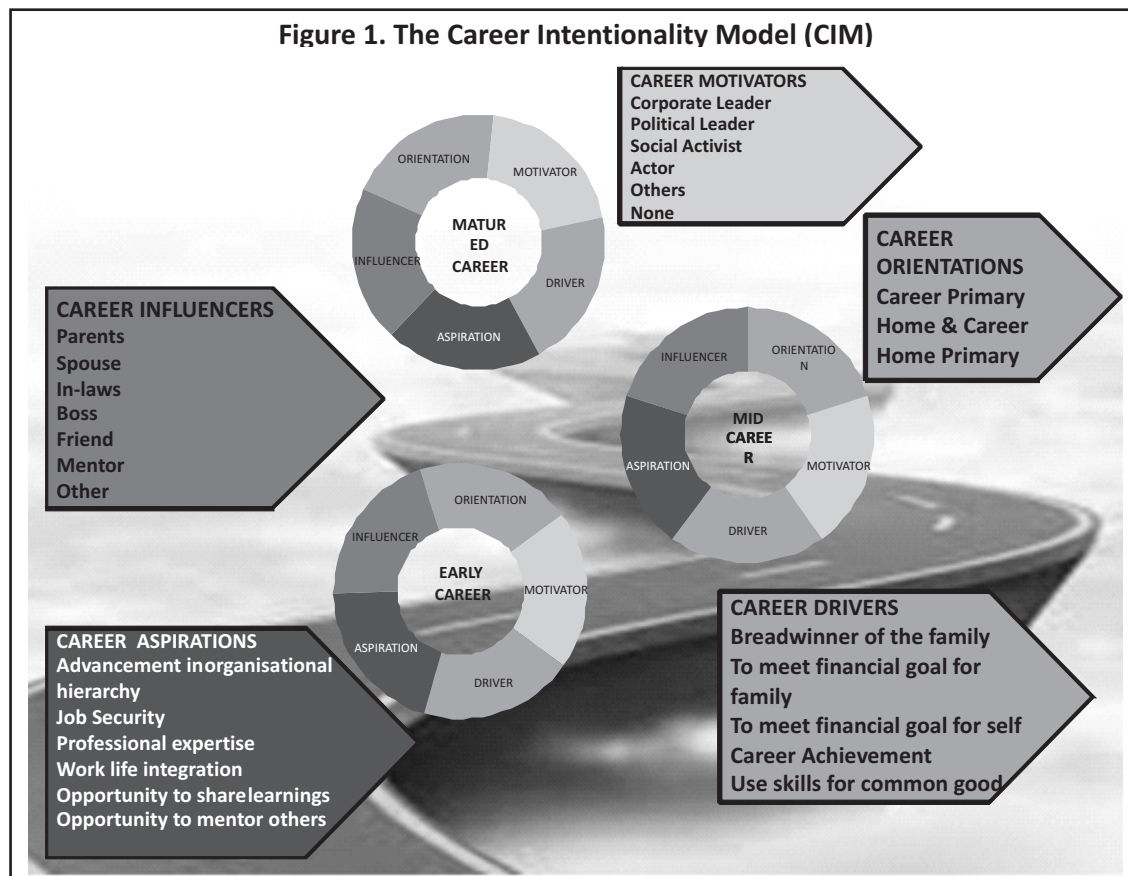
Figure 1. The Career Intentionality Model (CIM)

CAREER MOTIVATORS
Corporate Leader
Political Leader
Social Activist
Actor
Others
None

ORIENTATION
MOTIVATOR
MATUR ED CAREER
INFLUENCER
DRIVER
ASPIRATION

CAREER ORIENTATIONS
Career Primary
Home & Career
Home Primary

CAREER INFLUENCERS
Parents
Spouse
In-laws
Boss
Friend
Mentor
Other

INFLUENCER
ORIENTATIO N
MID CAREE R
ASPIRATION
MOTIVATOR
DRIVER

ORIENTATION
INFLUENCER
EARLY CAREER
MOTIVATOR
ASPIRATION
DRIVER

CAREER ASPIRATIONS
Advancement inorganisational hierarchy
Job Security
Professional expertise
Work life integration
Opportunity to sharelearnings
Opportunity to mentor others

CAREER DRIVERS
Breadwinner of the family
To meet financial goal for family
To meet financial goal for self
Career Achievement
Use skills for common good